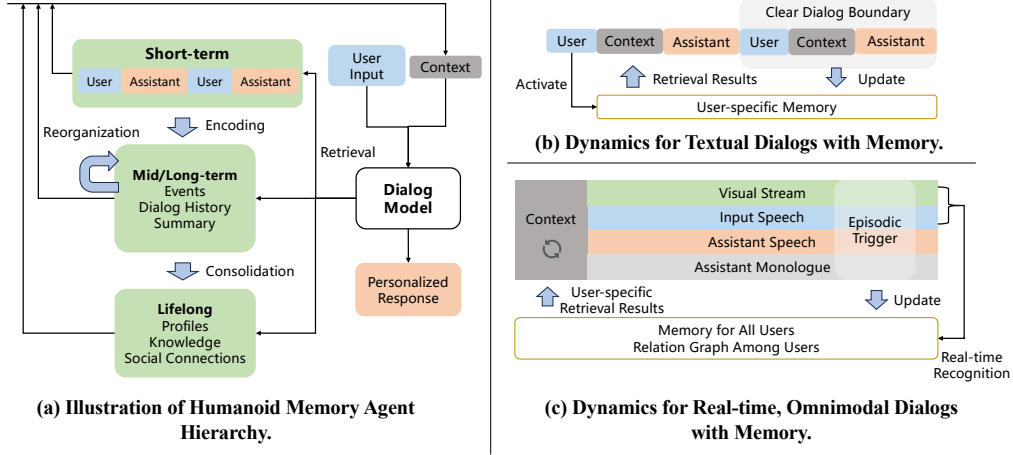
Short-term

User Assistant User Assistant

User Input

Context

Encoding

Reorganization

Retrieval

Mid/Long-term
Events
Dialog History
Summary

Dialog Model

Consolidation

Personalized Response

Lifelong
Profiles
Knowledge
Social Connections

(a) Illustration of Humanoid Memory Agent Hierarchy.

Clear Dialog Boundary

User Context Assistant User Context Assistant

Activate

Retrieval Results

Update

User-specific Memory

(b) Dynamics for Textual Dialogs with Memory.

Context

Visual Stream

Input Speech

Assistant Speech

Assistant Monologue

Episodic Trigger

User-specific Retrieval Results

Update

Memory for All Users
Relation Graph Among Users

Real-time Recognition

(c) Dynamics for Real-time, Omnimodal Dialogs with Memory.